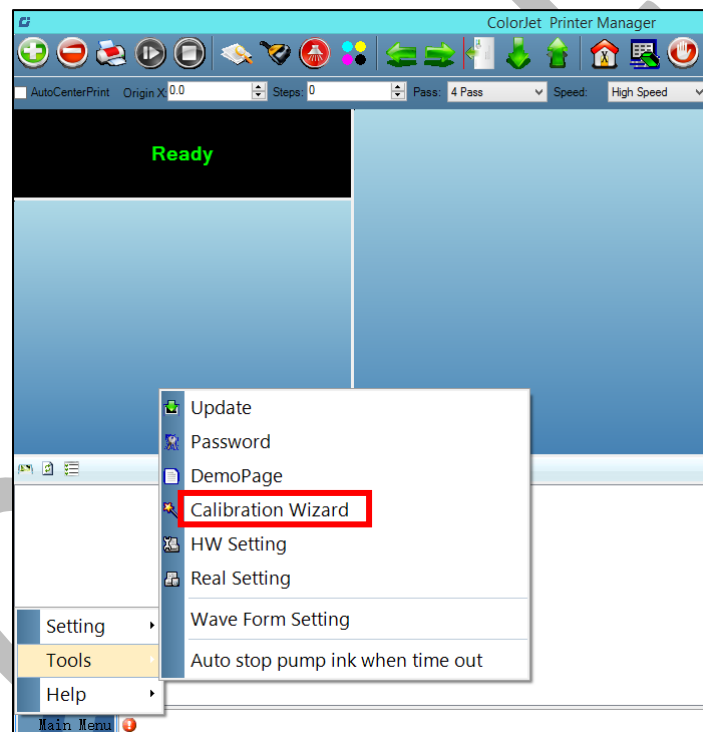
ColorJet Printer Manager

AutoCenterPrint Origin X: 0.0 Steps: 0 Pass: 4 Pass Speed: High Speed

Ready

Update
Password
DemoPage
Calibration Wizard
HW Setting
Real Setting
Wave Form Setting
Auto stop pump ink when time out

Setting
Tools
Help

Main Menu